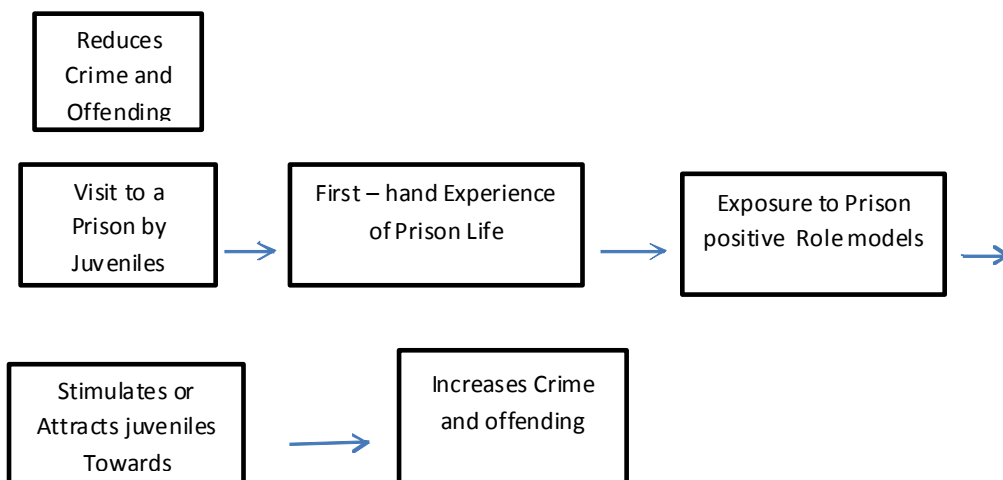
Reduces Crime and Offending

Visit to a Prison by Juveniles

First – hand Experience of Prison Life

Exposure to Prison positive Role models

Stimulates or Attracts juveniles Towards

Increases Crime and offending